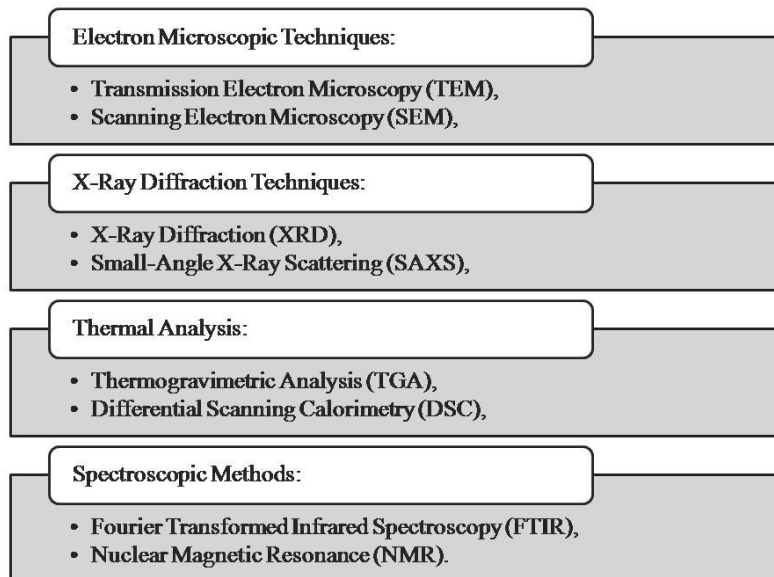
Electron Microscopic Techniques:

- Transmission Electron Microscopy (TEM),
- Scanning Electron Microscopy (SEM),

X-Ray Diffraction Techniques:

- X-Ray Diffraction (XRD),
- Small-Angle X-Ray Scattering (SAXS),

Thermal Analysis:

- Thermogravimetric Analysis (TGA),
- Differential Scanning Calorimetry (DSC),

Spectroscopic Methods:

- Fourier Transformed Infrared Spectroscopy (FTIR),
- Nuclear Magnetic Resonance (NMR).